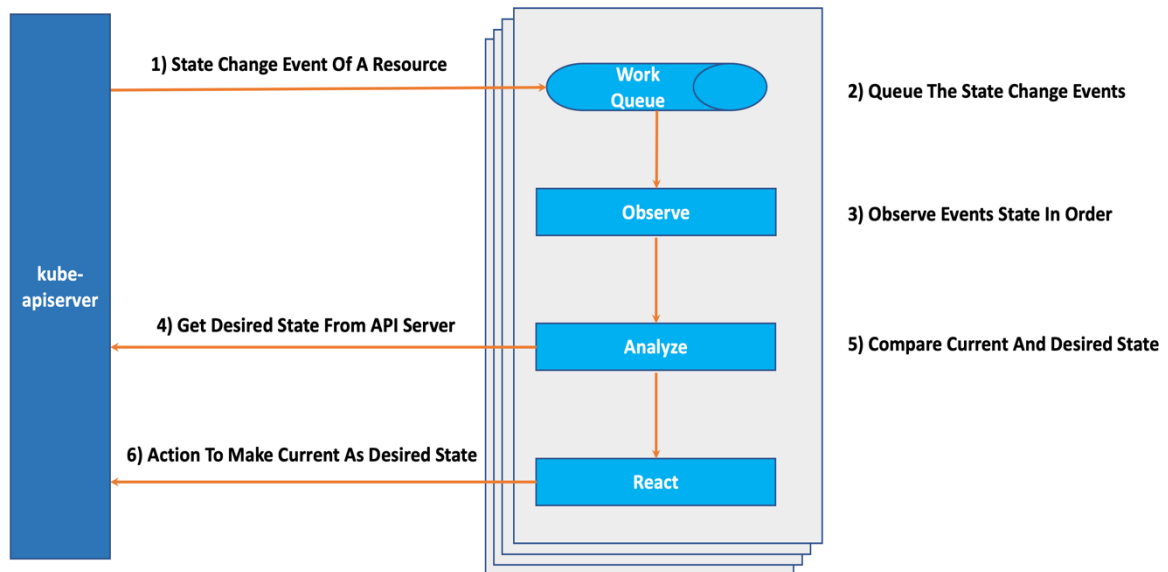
kube-apiserver

1) State Change Event Of A Resource

Work Queue

2) Queue The State Change Events

Observe

3) Observe Events State In Order

4) Get Desired State From API Server

Analyze

5) Compare Current And Desired State

6) Action To Make Current As Desired State

React